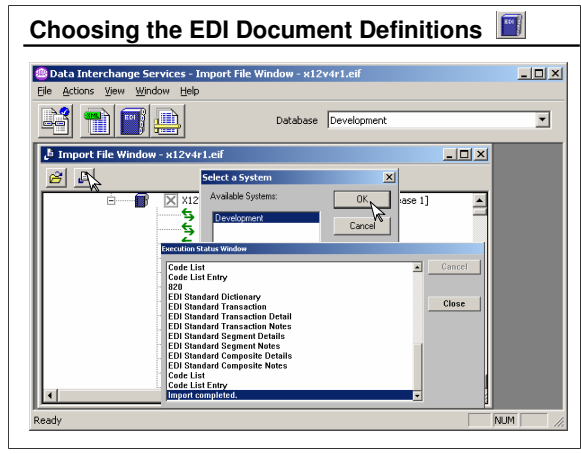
Choosing the EDI Document Definitions

EDI

Data Interchange Services - Import File Window - x12v4r1.eif

File Actions View Window Help

Database Development

Import File Window - x12v4r1.eif

X12 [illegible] ase 1]

Select a System

Available Systems:

Development

OK

Cancel

Execution Status Window

Code List
Code List Entry
820
EDI Standard Dictionary
EDI Standard Transaction
EDI Standard Transaction Detail
EDI Standard Transaction Notes
EDI Standard Segment Details
EDI Standard Segment Notes
EDI Standard Composite Details
EDI Standard Composite Notes
Code List
Code List Entry
Import completed.

Cancel

Close

Ready

NUM